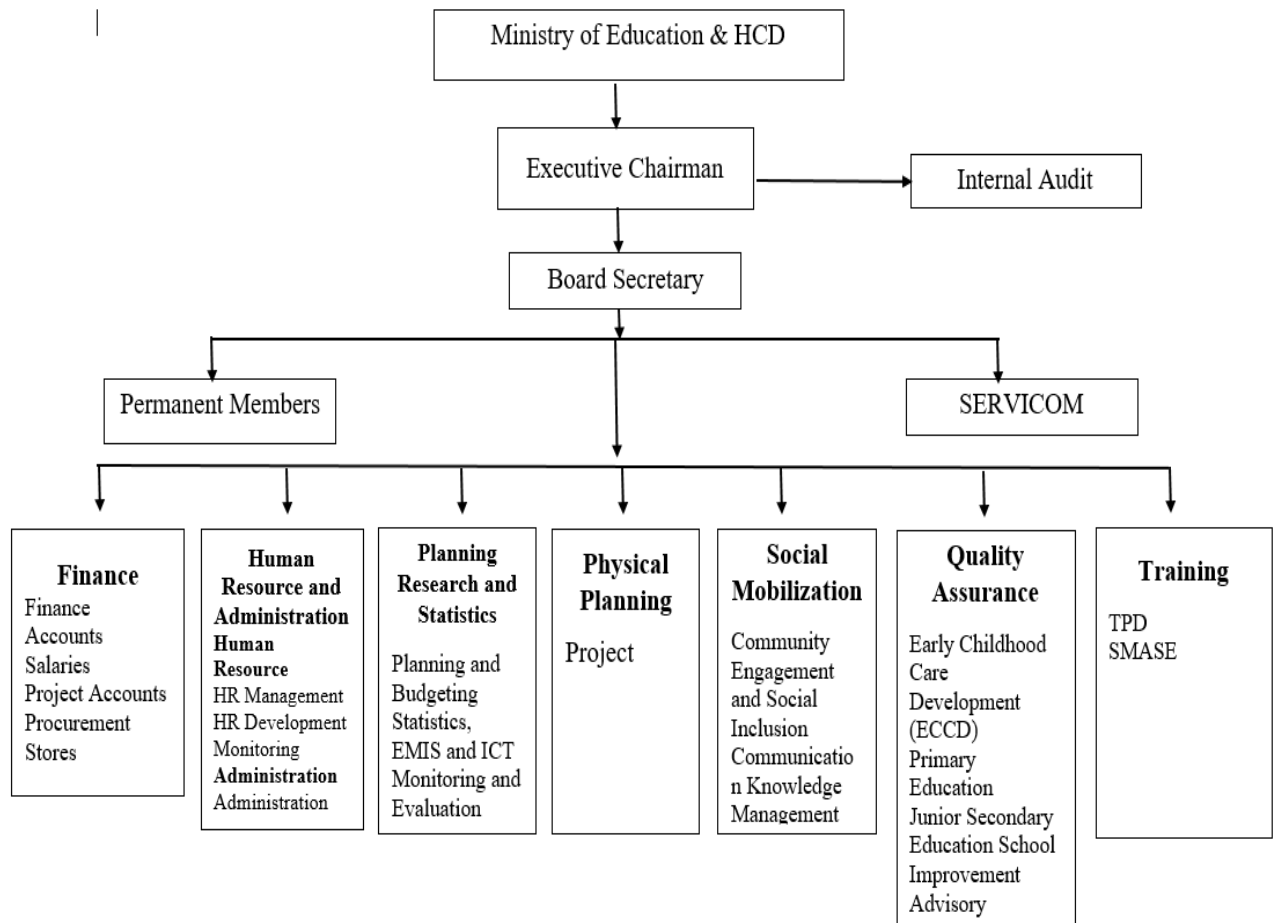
Ministry of Education & HCD

Executive Chairman

Internal Audit

Board Secretary

Permanent Members

SERVICOM

**Finance**
Finance
Accounts
Salaries
Project Accounts
Procurement
Stores

**Human Resource and Administration**
**Human Resource**
HR Management
HR Development
Monitoring
**Administration**
Administration

**Planning Research and Statistics**
Planning and Budgeting
Statistics, EMIS and ICT
Monitoring and Evaluation

**Physical Planning**
Project

**Social Mobilization**
Community Engagement and Social Inclusion
Communication Knowledge Management

**Quality Assurance**
Early Childhood Care Development (ECCD)
Primary Education
Junior Secondary Education School Improvement Advisory

**Training**
TPD
SMASE